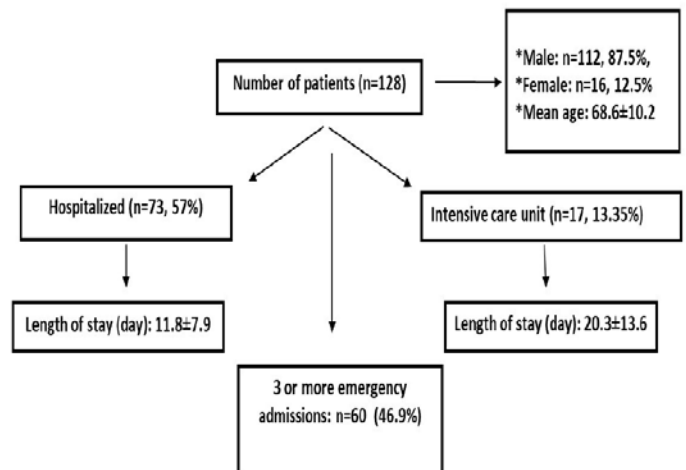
Number of patients (n=128)

*Male: n=112, 87.5%,
*Female: n=16, 12.5%
*Mean age: 68.6±10.2

Hospitalized (n=73, 57%)

Intensive care unit (n=17, 13.35%)

Length of stay (day): 11.8±7.9

Length of stay (day): 20.3±13.6

3 or more emergency admissions: n=60 (46.9%)